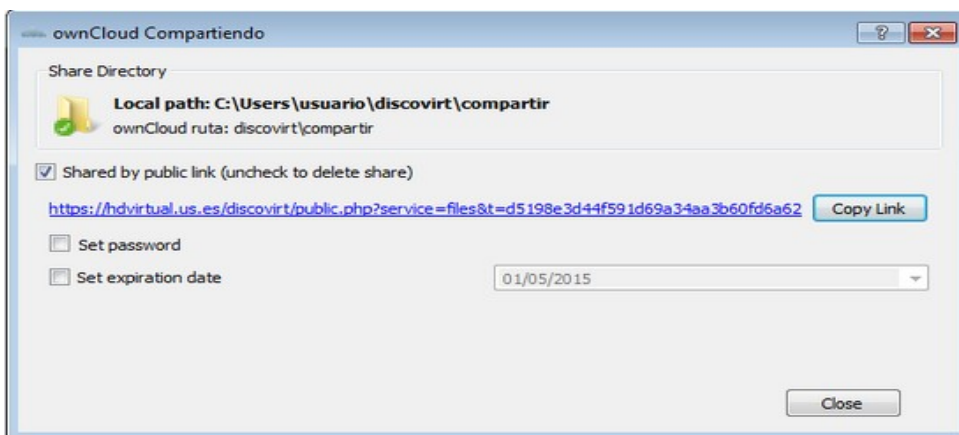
ownCloud Compartiendo

?

Share Directory

Local path: C:\Users\usuario\discovirt\compartir

ownCloud ruta: discovirt\compartir

Shared by public link (uncheck to delete share)

https://hdvirtual.us.es/discovirt/public.php?service=files&t=d5198e3d44f591d69a34aa3b60fd6a62

Copy Link

Set password

Set expiration date

01/05/2015

Close